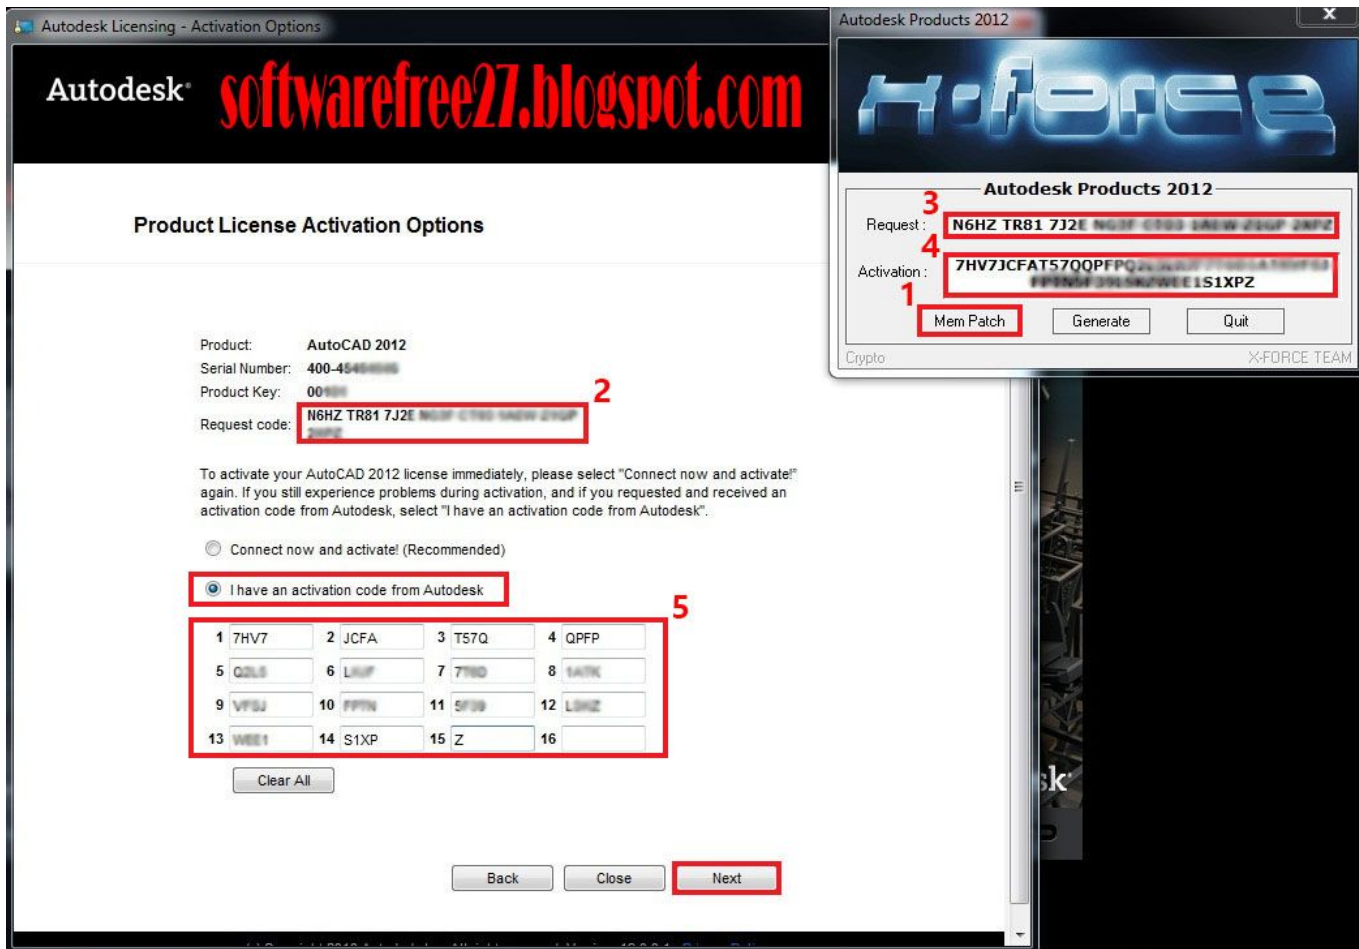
Autodesk Licensing - Activation Options

Autodesk. softwarefree27.blogspot.com

Product License Activation Options

Product: AutoCAD 2012
Serial Number: 400-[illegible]
Product Key: 00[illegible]
Request code: N6HZ TR81 7J2E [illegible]

2

To activate your AutoCAD 2012 license immediately, please select "Connect now and activate!" again. If you still experience problems during activation, and if you requested and received an activation code from Autodesk, select "I have an activation code from Autodesk".

Connect now and activate! (Recommended)

I have an activation code from Autodesk

5

| 1 | 7HV7 | 2 | JCFA | 3 | T57Q | 4 | QPFP |
|---|---|---|---|---|---|---|---|
| 5 | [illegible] | 6 | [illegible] | 7 | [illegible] | 8 | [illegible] |
| 9 | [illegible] | 10 | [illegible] | 11 | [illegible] | 12 | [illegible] |
| 13 | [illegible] | 14 | S1XP | 15 | Z | 16 | |

Clear All

Back Close Next

Autodesk Products 2012

X-FORCE

Autodesk Products 2012

3
Request : N6HZ TR81 7J2E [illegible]
4
Activation : 7HV7JCFAT57QQPFPQ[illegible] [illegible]E1S1XPZ
1
Mem Patch Generate Quit

Crypto X-FORCE TEAM

sk